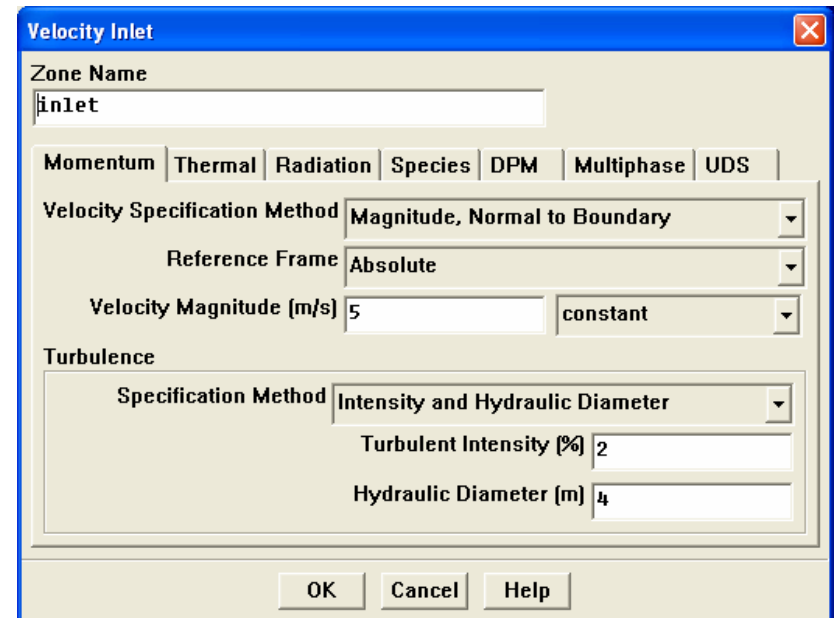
Velocity Inlet

Zone Name
inlet

Momentum | Thermal | Radiation | Species | DPM | Multiphase | UDS

Velocity Specification Method Magnitude, Normal to Boundary
Reference Frame Absolute
Velocity Magnitude (m/s) 5 constant

Turbulence
Specification Method Intensity and Hydraulic Diameter
Turbulent Intensity (%) 2
Hydraulic Diameter (m) 4

OK Cancel Help